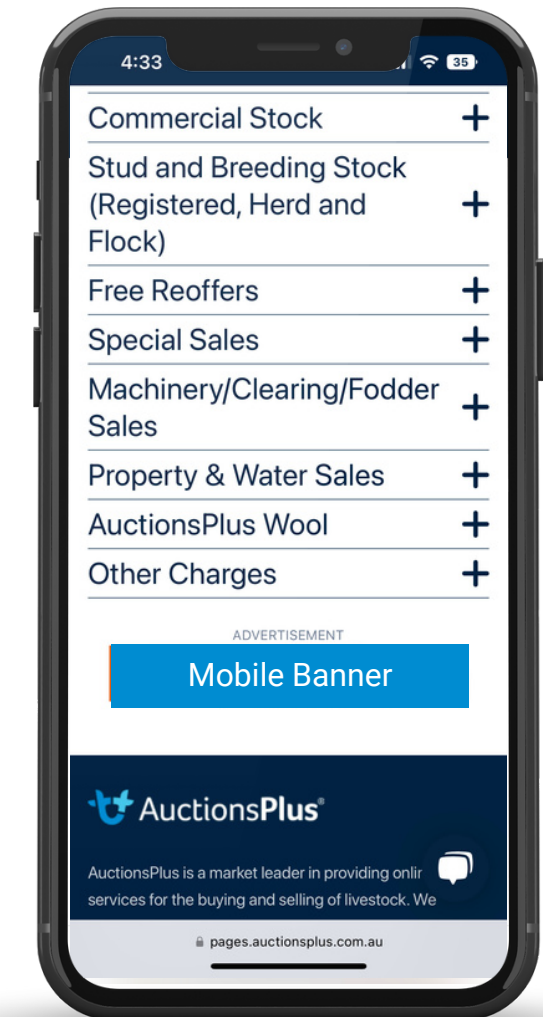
4:33

35

Commercial Stock +

Stud and Breeding Stock (Registered, Herd and Flock) +

Free Reoffers +

Special Sales +

Machinery/Clearing/Fodder Sales +

Property & Water Sales +

AuctionsPlus Wool +

Other Charges +

ADVERTISEMENT

Mobile Banner

AuctionsPlus®

AuctionsPlus is a market leader in providing onlir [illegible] services for the buying and selling of livestock. We

pages.auctionsplus.com.au